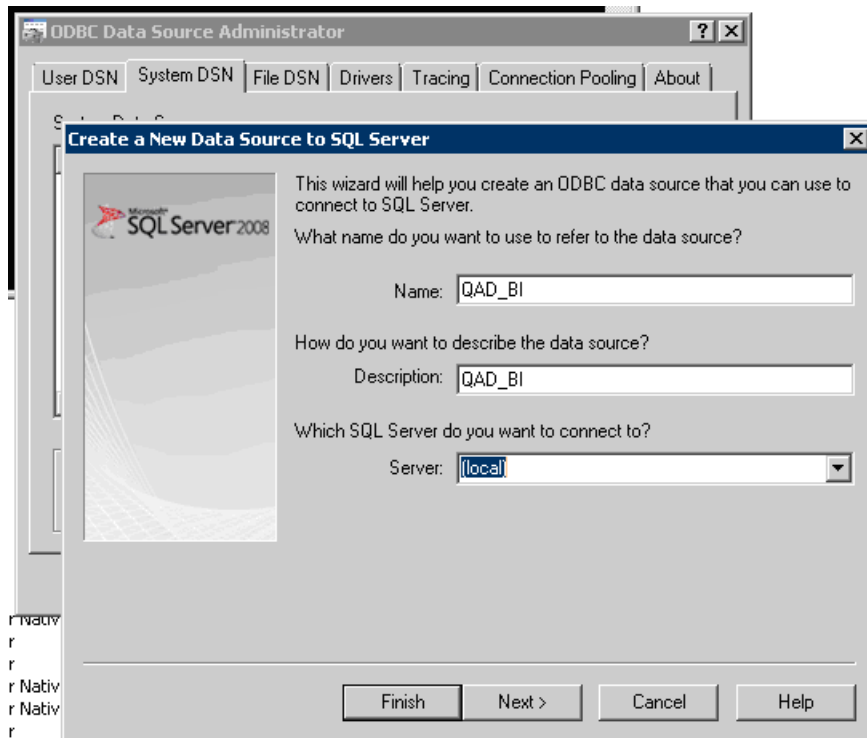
ODBC Data Source Administrator

?

User DSN | System DSN | File DSN | Drivers | Tracing | Connection Pooling | About

Create a New Data Source to SQL Server

Microsoft SQL Server 2008

This wizard will help you create an ODBC data source that you can use to connect to SQL Server.

What name do you want to use to refer to the data source?

Name: QAD_BI

How do you want to describe the data source?

Description: QAD_BI

Which SQL Server do you want to connect to?

Server: (local)

r Nativ
r
r
r Nativ
r Nativ
r

Finish | Next > | Cancel | Help